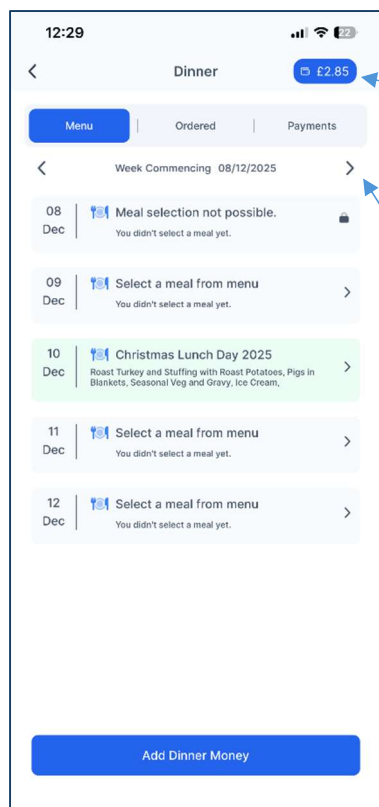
12:29

22

Dinner

£2.85

Menu

Ordered

Payments

Week Commencing 08/12/2025

08
Dec

Meal selection not possible.
You didn't select a meal yet.

09
Dec

Select a meal from menu
You didn't select a meal yet.

10
Dec

Christmas Lunch Day 2025
Roast Turkey and Stuffing with Roast Potatoes, Pigs in Blankets, Seasonal Veg and Gravy, Ice Cream,

11
Dec

Select a meal from menu
You didn't select a meal yet.

12
Dec

Select a meal from menu
You didn't select a meal yet.

Add Dinner Money